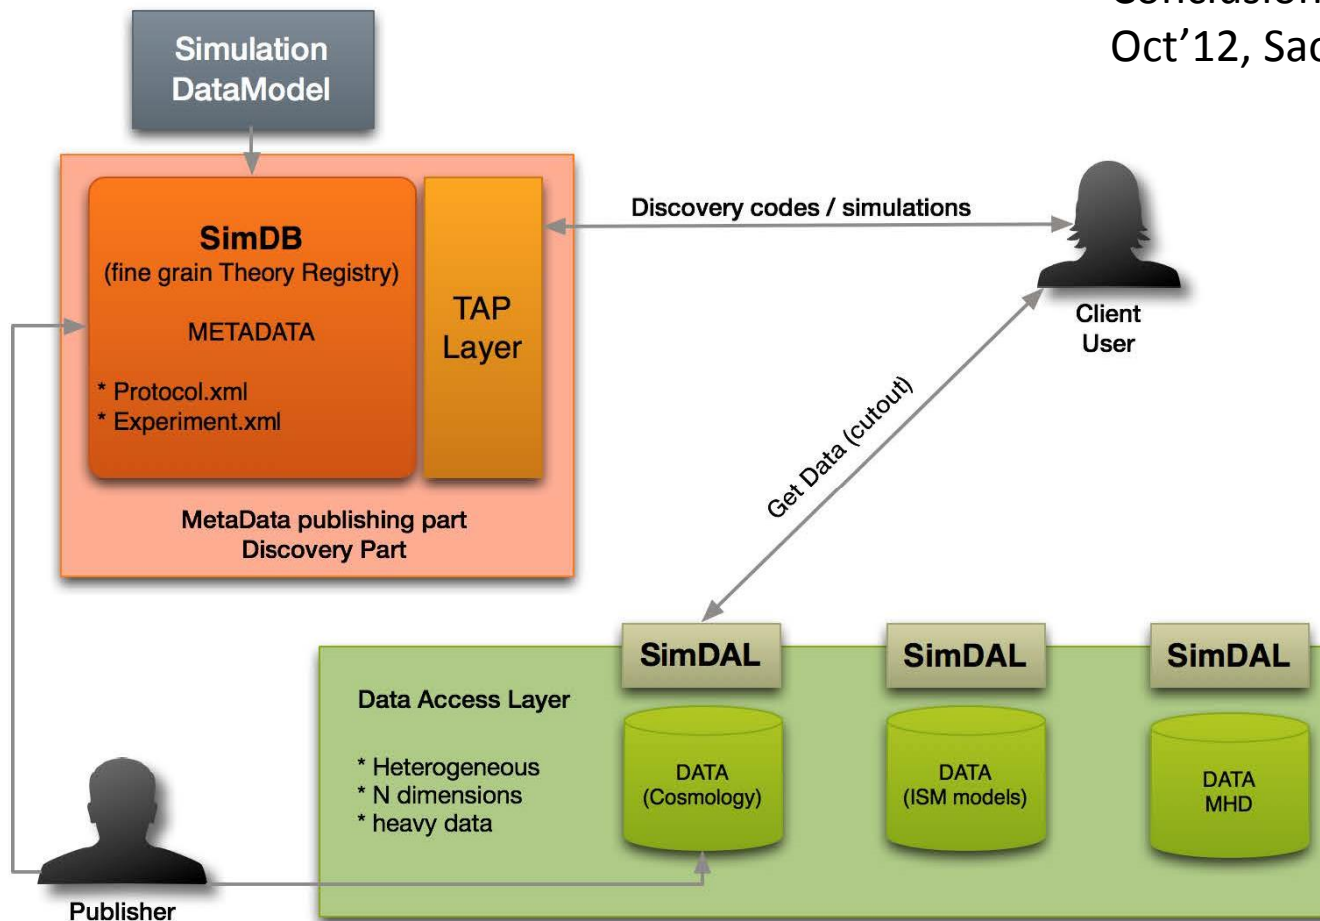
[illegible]
Oct'12, Sac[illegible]

Simulation DataModel

SimDB
(fine grain Theory Registry)

METADATA

* Protocol.xml
* Experiment.xml

TAP Layer

MetaData publishing part
Discovery Part

Discovery codes / simulations

Client User

Get Data (cutout)

SimDAL

SimDAL

SimDAL

Data Access Layer

* Heterogeneous
* N dimensions
* heavy data

DATA
(Cosmology)

DATA
(ISM models)

DATA
MHD

Publisher